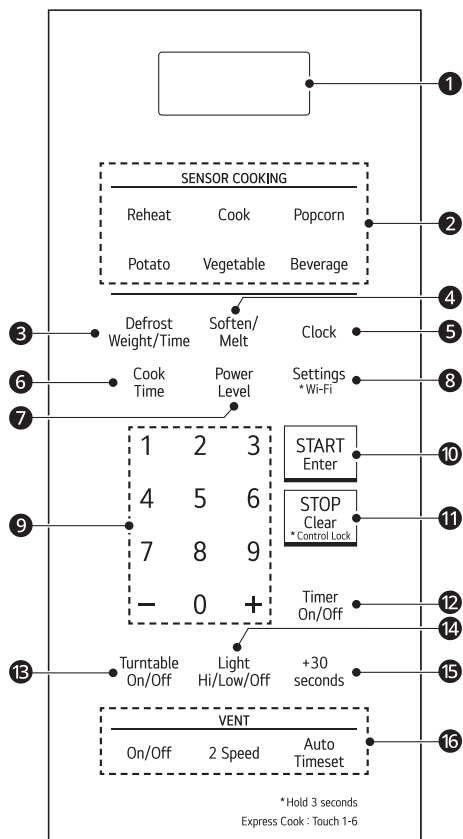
1

SENSOR COOKING

Reheat Cook Popcorn

Potato Vegetable Beverage

2

4

3 Defrost Weight/Time

Soften/ Melt

Clock 5

6 Cook Time

Power Level

Settings *Wi-Fi 8

7

1 2 3

4 5 6

7 8 9

− 0 +

9

START Enter 10

STOP Clear *Control Lock 11

Timer On/Off 12

14

13 Turntable On/Off

Light Hi/Low/Off

+30 seconds 15

VENT

On/Off 2 Speed Auto Timeset 16

*Hold 3 seconds

Express Cook : Touch 1-6